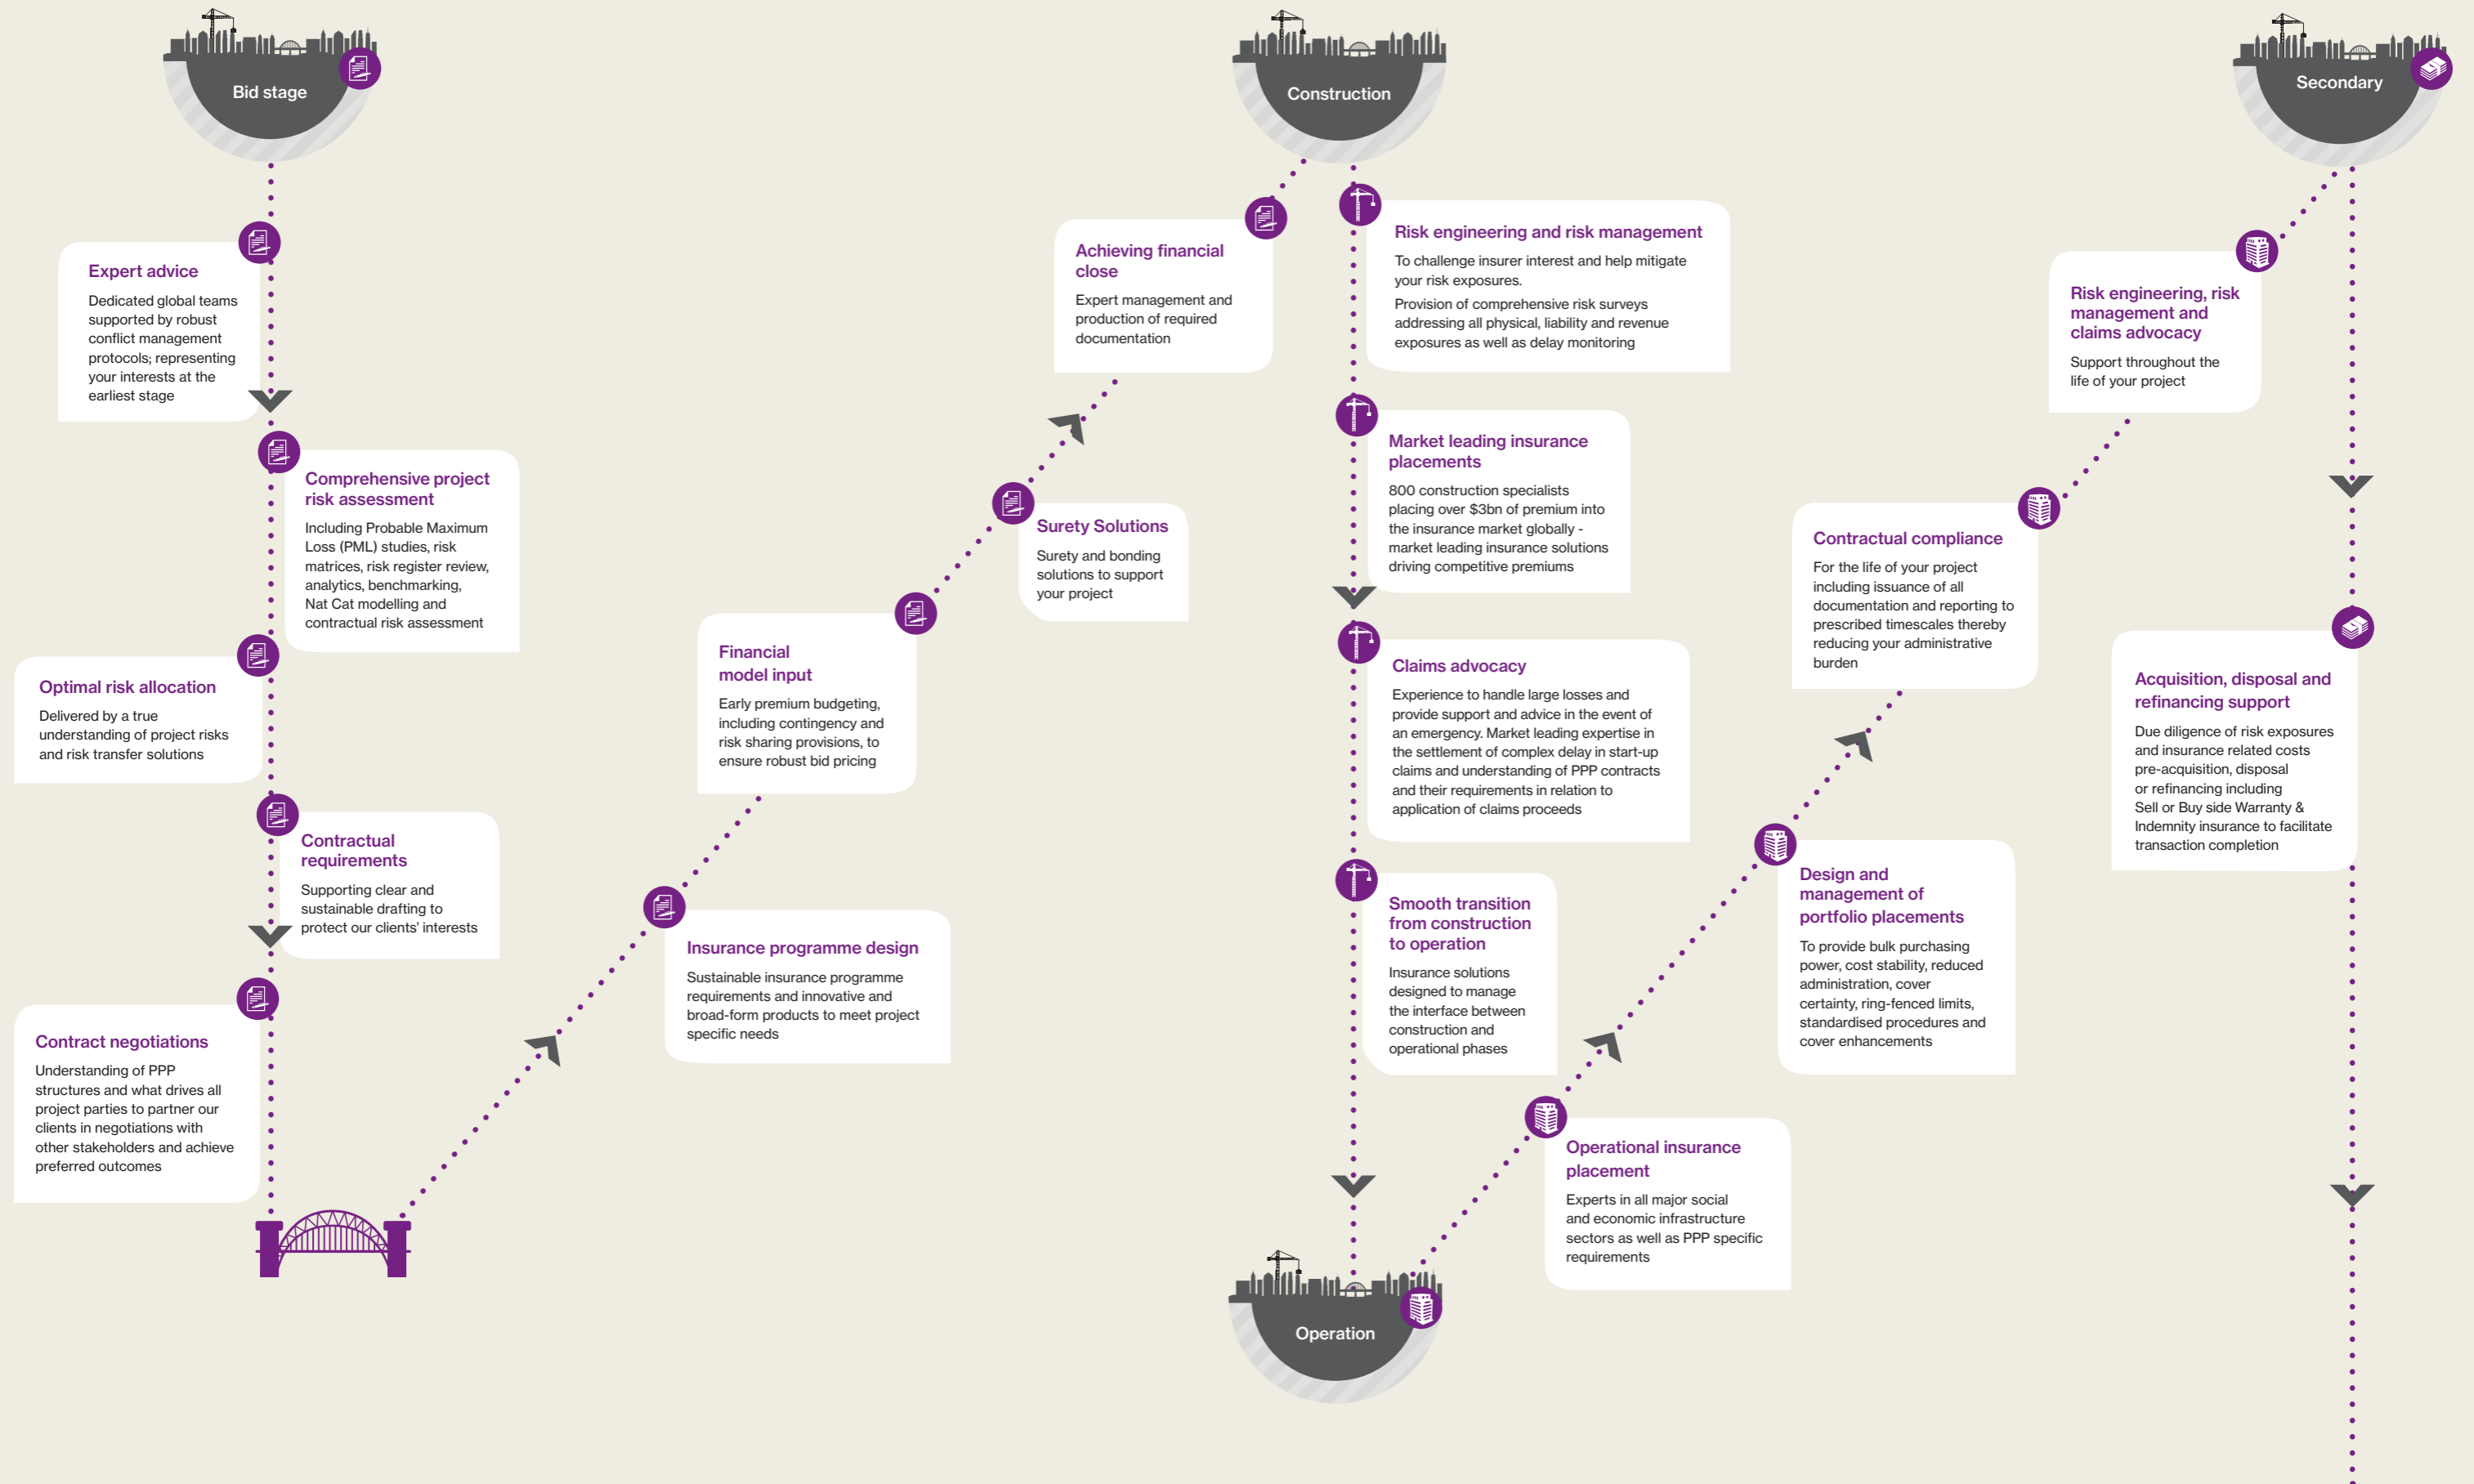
Bid stage

Expert advice

Dedicated global teams supported by robust conflict management protocols; representing your interests at the earliest stage

Comprehensive project risk assessment

Including Probable Maximum Loss (PML) studies, risk matrices, risk register review, analytics, benchmarking, Nat Cat modelling and contractual risk assessment

Optimal risk allocation

Delivered by a true understanding of project risks and risk transfer solutions

Contractual requirements

Supporting clear and sustainable drafting to protect our clients' interests

Contract negotiations

Understanding of PPP structures and what drives all project parties to partner our clients in negotiations with other stakeholders and achieve preferred outcomes

Insurance programme design

Sustainable insurance programme requirements and innovative and broad-form products to meet project specific needs

Financial model input

Early premium budgeting, including contingency and risk sharing provisions, to ensure robust bid pricing

Surety Solutions

Surety and bonding solutions to support your project

Achieving financial close

Expert management and production of required documentation

Construction

Risk engineering and risk management

To challenge insurer interest and help mitigate your risk exposures.

Provision of comprehensive risk surveys addressing all physical, liability and revenue exposures as well as delay monitoring

Market leading insurance placements

800 construction specialists placing over $3bn of premium into the insurance market globally - market leading insurance solutions driving competitive premiums

Claims advocacy

Experience to handle large losses and provide support and advice in the event of an emergency. Market leading expertise in the settlement of complex delay in start-up claims and understanding of PPP contracts and their requirements in relation to application of claims proceeds

Smooth transition from construction to operation

Insurance solutions designed to manage the interface between construction and operational phases

Operation

Operational insurance placement

Experts in all major social and economic infrastructure sectors as well as PPP specific requirements

Design and management of portfolio placements

To provide bulk purchasing power, cost stability, reduced administration, cover certainty, ring-fenced limits, standardised procedures and cover enhancements

Contractual compliance

For the life of your project including issuance of all documentation and reporting to prescribed timescales thereby reducing your administrative burden

Risk engineering, risk management and claims advocacy

Support throughout the life of your project

Secondary

Acquisition, disposal and refinancing support

Due diligence of risk exposures and insurance related costs pre-acquisition, disposal or refinancing including Sell or Buy side Warranty & Indemnity insurance to facilitate transaction completion